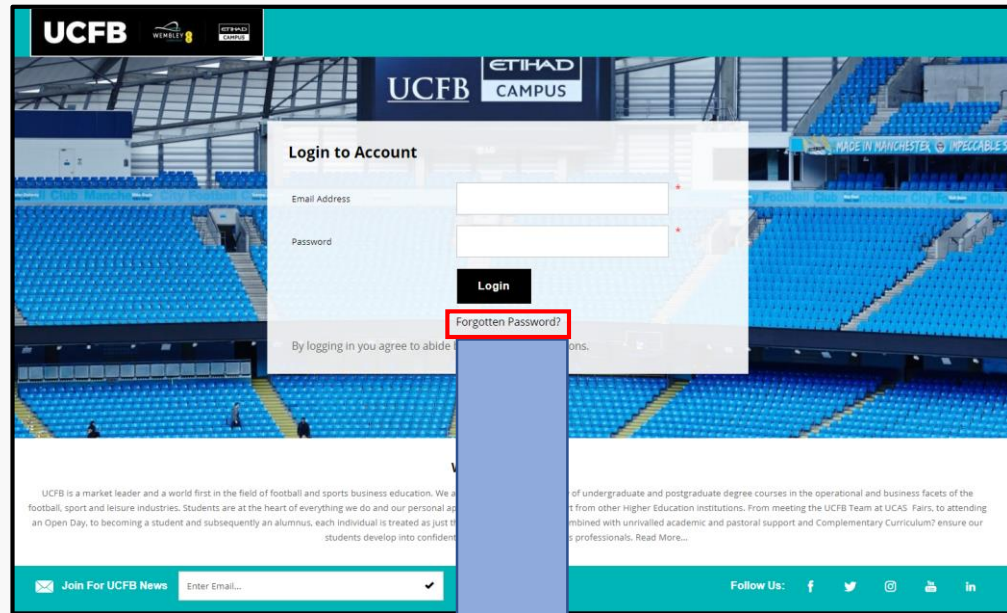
UCFB WEMBLEY ETIHAD CAMPUS

UCFB ETIHAD CAMPUS

MADE IN MANCHESTER IMPECCABLE S

Login to Account

Email Address *

Password *

Login

Forgotten Password?

By logging in you agree to abide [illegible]ons.

W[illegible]

UCFB is a market leader and a world first in the field of football and sports business education. We a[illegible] of undergraduate and postgraduate degree courses in the operational and business facets of the football, sport and leisure industries. Students are at the heart of everything we do and our personal ap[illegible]rt from other Higher Education institutions. From meeting the UCFB Team at UCAS Fairs, to attending an Open Day, to becoming a student and subsequently an alumnus, each individual is treated as just th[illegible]mbined with unrivalled academic and pastoral support and Complementary Curriculum? ensure our students develop into confident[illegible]s professionals. Read More...

Join For UCFB News

Enter Email...

Follow Us: